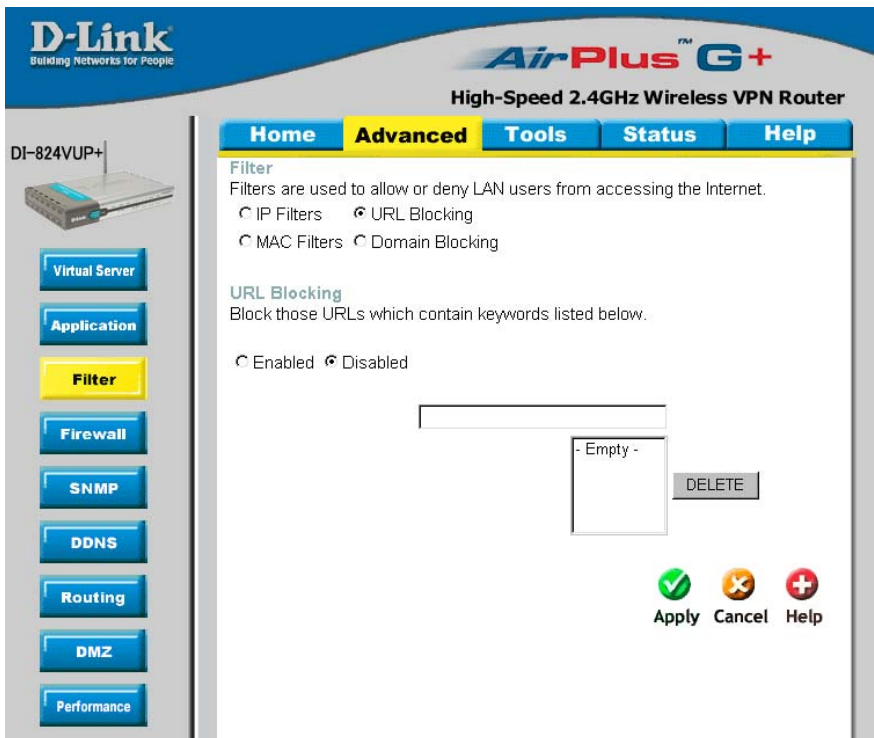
D-Link
Building Networks for People

AirPlus™ G+
High-Speed 2.4GHz Wireless VPN Router

DI-824VUP+

Home | Advanced | Tools | Status | Help

Virtual Server
Application
Filter
Firewall
SNMP
DDNS
Routing
DMZ
Performance

Filter
Filters are used to allow or deny LAN users from accessing the Internet.
IP Filters URL Blocking
MAC Filters Domain Blocking

URL Blocking
Block those URLs which contain keywords listed below.

Enabled Disabled

- Empty -
DELETE

Apply Cancel Help